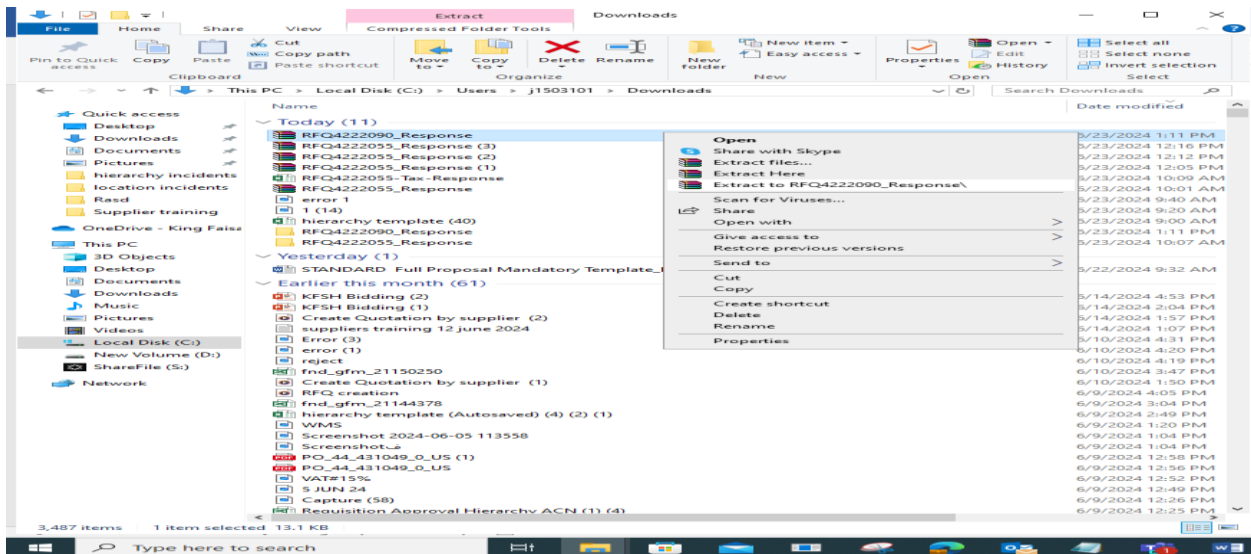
Extract
Downloads
File Home Share View Compressed Folder Tools

Pin to Quick access
Copy
Paste
Cut
Copy path
Paste shortcut
Clipboard
Move to
Copy to
Delete
Rename
Organize
New folder
New item
Easy access
New
Properties
Open
Edit
History
Open
Select all
Select none
Invert selection
Select

This PC > Local Disk (C:) > Users > j1503101 > Downloads
Search Downloads

Quick access
Desktop
Downloads
Documents
Pictures
hierarchy incidents
location incidents
Rasd
Supplier training
OneDrive - King Faisa
This PC
3D Objects
Desktop
Documents
Downloads
Music
Pictures
Videos
Local Disk (C:)
New Volume (D:)
ShareFile (S:)
Network

Name
Date modified

Today (11)

| Name | Date modified |
|---|---|
| RFQ4222090_Response | 6/23/2024 1:11 PM |
| RFQ4222055_Response (3) | 6/23/2024 12:16 PM |
| RFQ4222055_Response (2) | 6/23/2024 12:12 PM |
| RFQ4222055_Response (1) | 6/23/2024 12:05 PM |
| RFQ4222055-Tax-Response | 6/23/2024 10:09 AM |
| RFQ4222055_Response | 6/23/2024 10:01 AM |
| error 1 | 6/23/2024 9:40 AM |
| 1 (14) | 6/23/2024 9:20 AM |
| hierarchy template (40) | 6/23/2024 9:00 AM |
| RFQ4222090_Response | 6/23/2024 1:11 PM |
| RFQ4222055_Response | 6/23/2024 10:07 AM |

Yesterday (1)

| Name | Date modified |
|---|---|
| STANDARD Full Proposal Mandatory Template_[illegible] | 6/22/2024 9:32 AM |

Earlier this month (61)

| Name | Date modified |
|---|---|
| KFSH Bidding (2) | 6/14/2024 4:53 PM |
| KFSH Bidding (1) | 6/14/2024 2:04 PM |
| Create Quotation by supplier (2) | 6/14/2024 1:57 PM |
| suppliers training 12 june 2024 | 6/14/2024 1:07 PM |
| Error (3) | 6/10/2024 4:31 PM |
| error (1) | 6/10/2024 4:20 PM |
| reject | 6/10/2024 4:19 PM |
| fnd_gfm_21150250 | 6/10/2024 3:47 PM |
| Create Quotation by supplier (1) | 6/10/2024 1:50 PM |
| RFQ creation | 6/9/2024 4:05 PM |
| fnd_gfm_21144378 | 6/9/2024 3:04 PM |
| hierarchy template (Autosaved) (4) (2) (1) | 6/9/2024 2:49 PM |
| WMS | 6/9/2024 1:20 PM |
| Screenshot 2024-06-05 113558 | 6/9/2024 1:04 PM |
| Screenshot_a | 6/9/2024 1:04 PM |
| PO_44_431049_0_US (1) | 6/9/2024 12:58 PM |
| PO_44_431049_0_US | 6/9/2024 12:56 PM |
| VAT#15% | 6/9/2024 12:52 PM |
| 5 JUN 24 | 6/9/2024 12:32 PM |
| Capture (58) | 6/9/2024 12:26 PM |
| Requisition Approval Hierarchy ACN (1) (4) | 6/9/2024 12:25 PM |

Open
Share with Skype
Extract files...
Extract Here
Extract to RFQ4222090_Response\
Scan for Viruses...
Share
Open with
Give access to
Restore previous versions
Send to
Cut
Copy
Create shortcut
Delete
Rename
Properties

3,487 items 1 item selected 13.1 KB

Type here to search